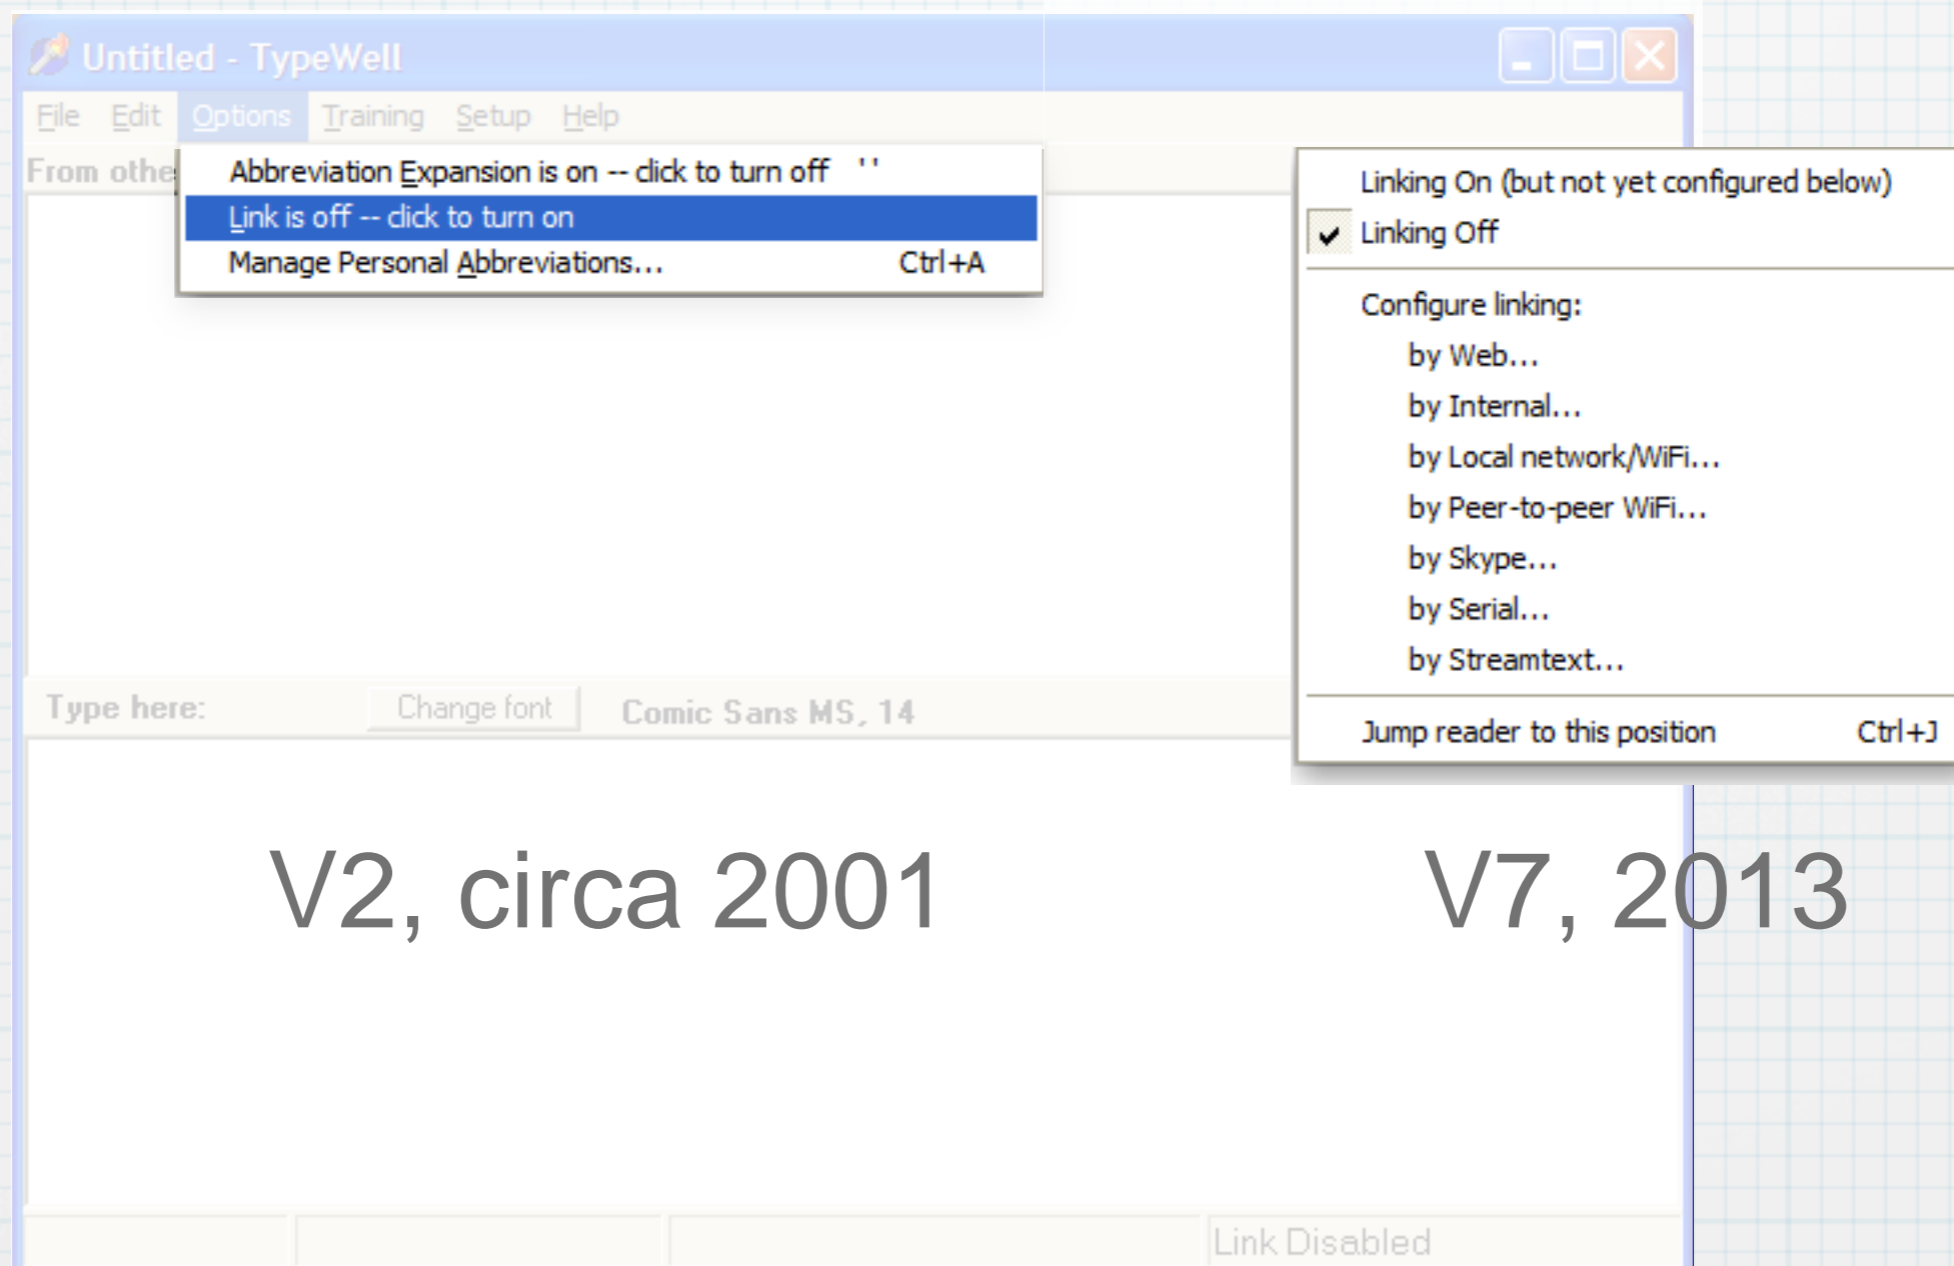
Untitled - TypeWell

File Edit Options Training Setup Help

From othe

Abbreviation Expansion is on -- click to turn off ''
Link is off -- click to turn on
Manage Personal Abbreviations... Ctrl+A

Type here: Change font Comic Sans MS, 14

Link Disabled

Linking On (but not yet configured below)
Linking Off

Configure linking:
by Web...
by Internal...
by Local network/WiFi...
by Peer-to-peer WiFi...
by Skype...
by Serial...
by Streamtext...

Jump reader to this position Ctrl+J

V2, circa 2001

V7, 2013